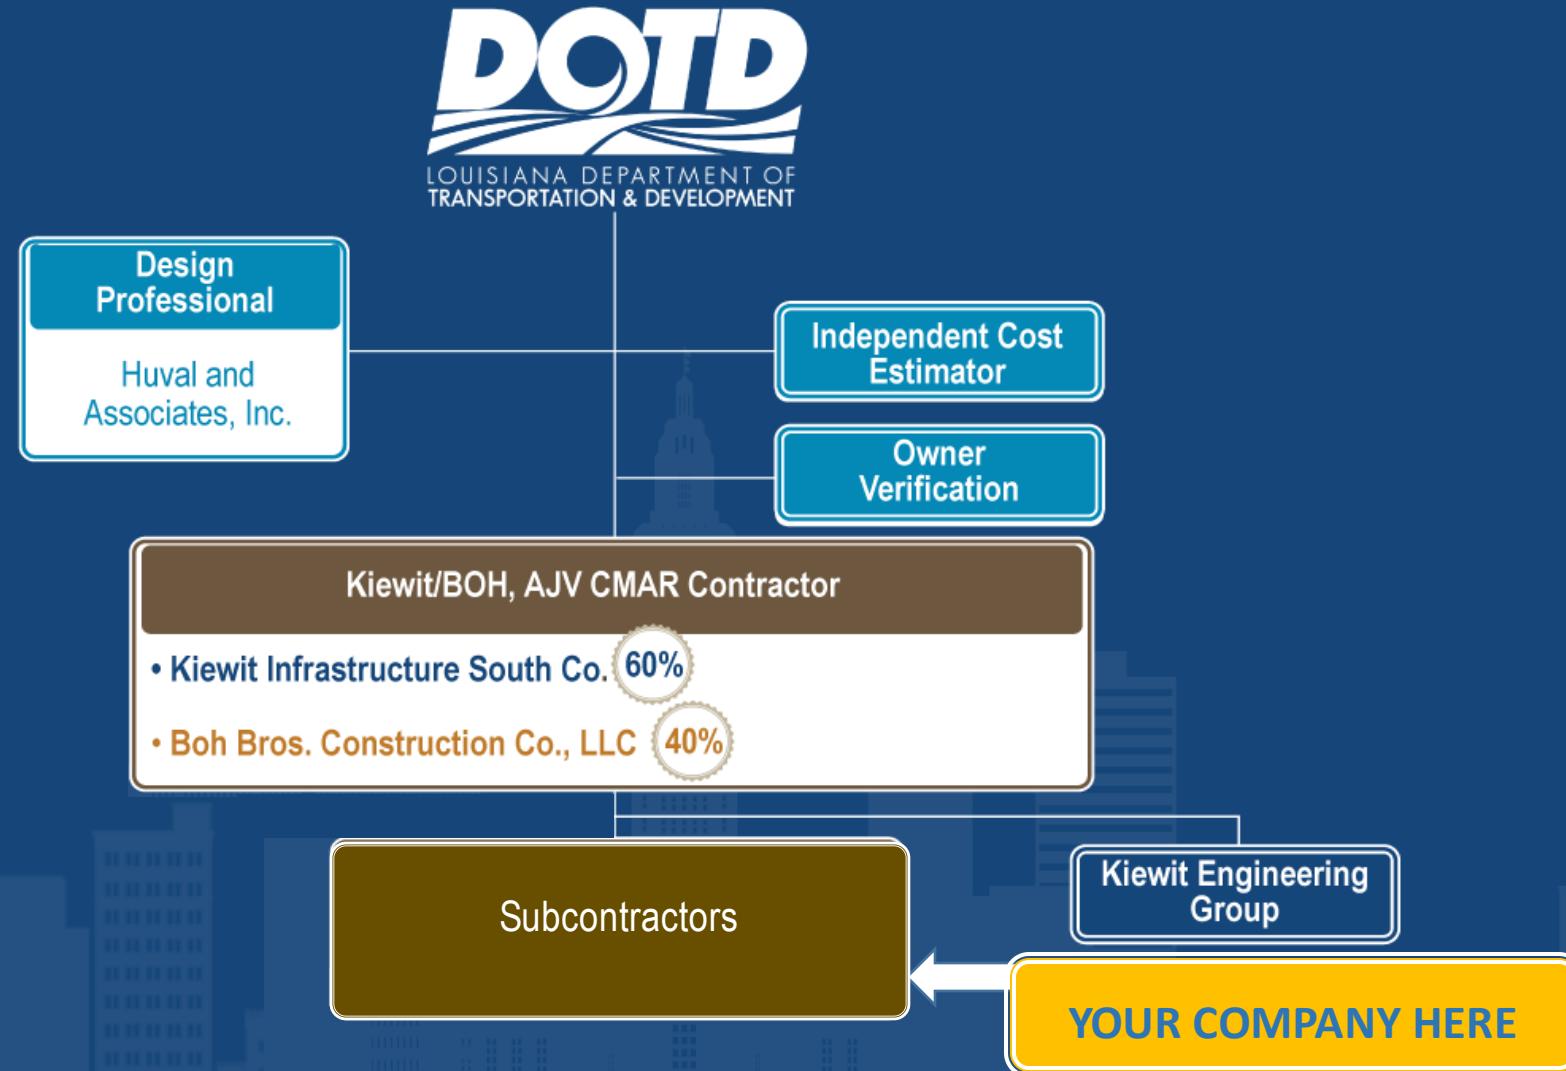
DOTD
LOUISIANA DEPARTMENT OF
TRANSPORTATION & DEVELOPMENT

Design Professional

Huval and Associates, Inc.

Independent Cost Estimator

Owner Verification

Kiewit/BOH, AJV CMAR Contractor

• Kiewit Infrastructure South Co. 60%

• Boh Bros. Construction Co., LLC 40%

Subcontractors

Kiewit Engineering Group

YOUR COMPANY HERE